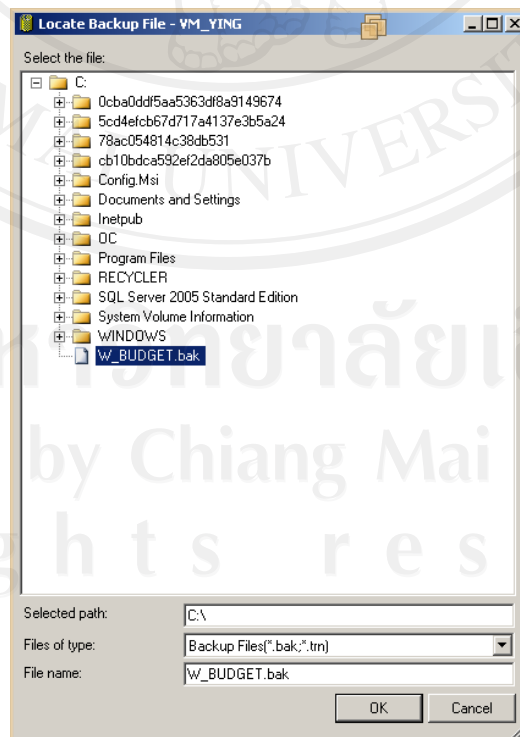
Locate Backup File - VM_YING

Select the file:

C:
0cba0ddf5aa5363df8a9149674
5cd4efcb67d717a4137e3b5a24
78ac054814c38db531
cb10bdca592ef2da805e037b
Config.Msi
Documents and Settings
Inetpub
OC
Program Files
RECYCLER
SQL Server 2005 Standard Edition
System Volume Information
WINDOWS
W_BUDGET.bak

UNIVERSI
หาวิทยาลัยเ
by Chiang Mai
g h t s r e s

Selected path: C:\
Files of type: Backup Files(*.bak;*.trn)
File name: W_BUDGET.bak

OK
Cancel